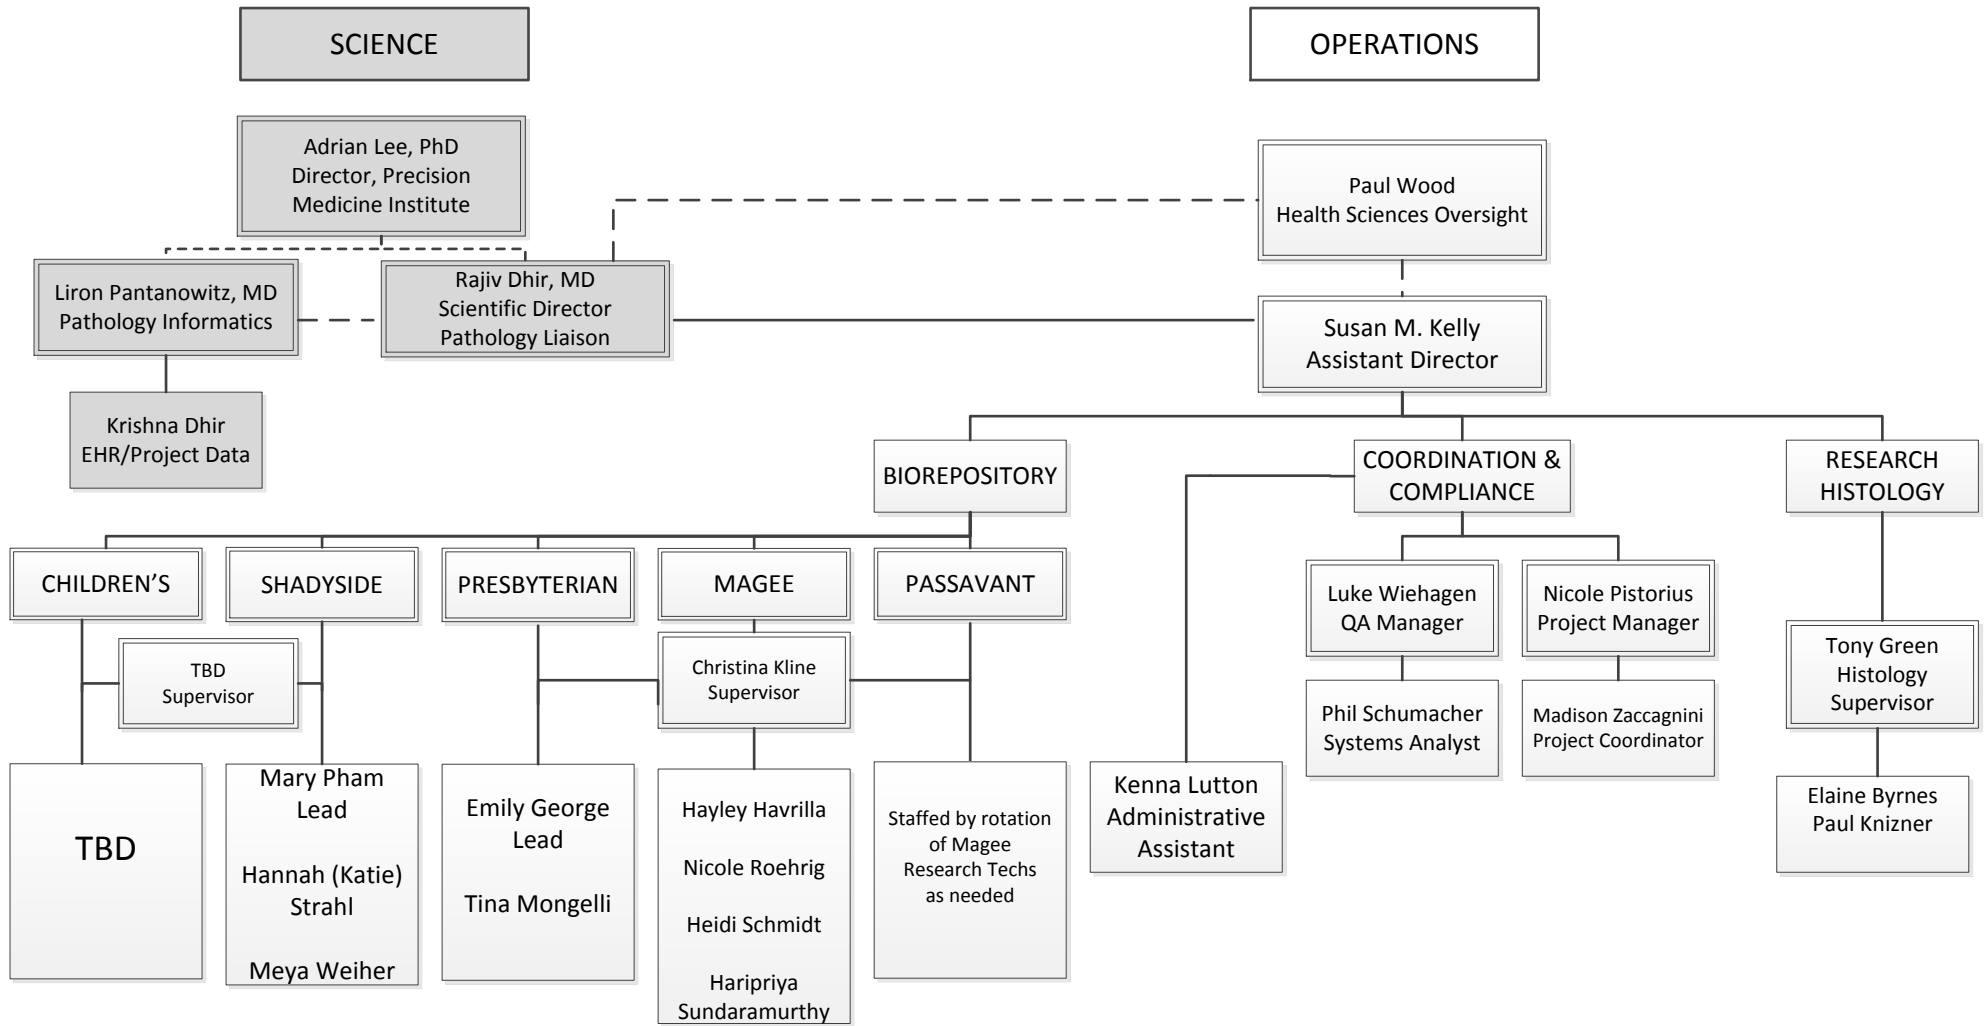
SCIENCE

OPERATIONS

Adrian Lee, PhD
Director, Precision Medicine Institute

Paul Wood
Health Sciences Oversight

Liron Pantanowitz, MD
Pathology Informatics

Rajiv Dhir, MD
Scientific Director
Pathology Liaison

Susan M. Kelly
Assistant Director

Krishna Dhir
EHR/Project Data

BIOREPOSITORY

COORDINATION & COMPLIANCE

RESEARCH HISTOLOGY

CHILDREN'S

SHADYSIDE

PRESBYTERIAN

MAGEE

PASSAVANT

TBD
Supervisor

Christina Kline
Supervisor

Luke Wiehagen
QA Manager

Nicole Pistorius
Project Manager

Tony Green
Histology
Supervisor

Phil Schumacher
Systems Analyst

Madison Zaccagnini
Project Coordinator

TBD

Mary Pham
Lead

Hannah (Katie) Strahl

Meya Weiher

Emily George
Lead

Tina Mongelli

Hayley Havrilla

Nicole Roehrig

Heidi Schmidt

Haripriya Sundaramurthy

Staffed by rotation of Magee Research Techs as needed

Kenna Lutton
Administrative Assistant

Elaine Byrnes
Paul Knizner